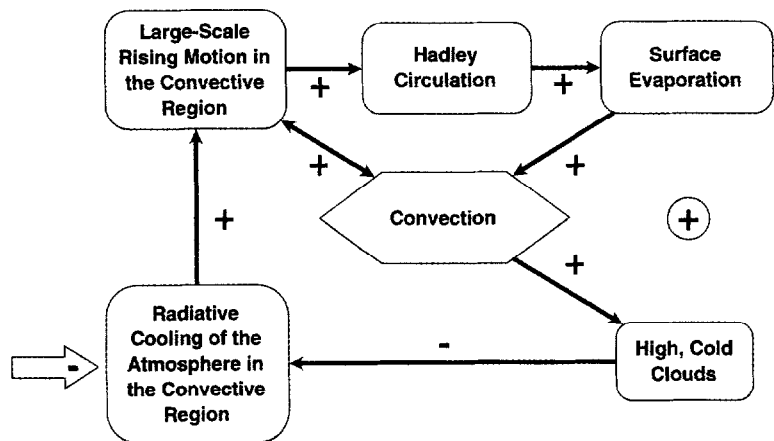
Large-Scale Rising Motion in the Convective Region

+

Hadley Circulation

+

Surface Evaporation

+

+

Convection

+

+

+

Radiative Cooling of the Atmosphere in the Convective Region

-

High, Cold Clouds

-